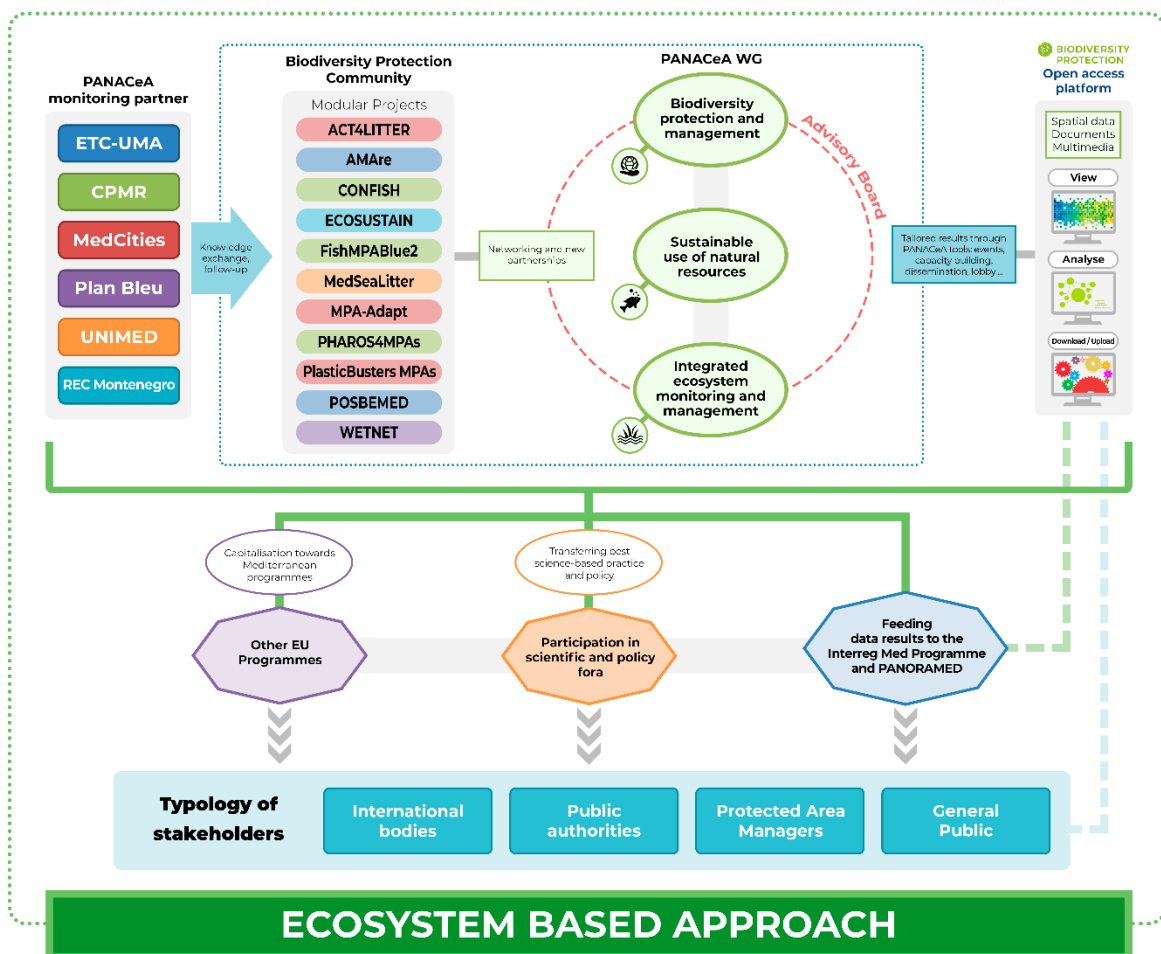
PANACeA monitoring partner

ETC-UMA

CPMR

MedCities

Plan Bleu

UNIMED

REC Montenegro

Knowledge exchange, follow-up

Biodiversity Protection Community

Modular Projects

ACT4LITTER

AMAre

CONFISH

ECOSUSTAIN

FishMPABlue2

MedSeaLitter

MPA-Adapt

PHAROS4MPAs

PlasticBusters MPAs

POSBEMED

WETNET

Networking and new partnerships

PANACeA WG

Biodiversity protection and management

Advisory Board

Sustainable use of natural resources

Integrated ecosystem monitoring and management

Tailored results through PANACeA tools: events, capacity building, dissemination, lobby...

BIODIVERSITY PROTECTION

Open access platform

Spatial data
Documents
Multimedia

View

Analyse

Download / Upload

Capitalisation towards Mediterranean programmes

Transferring best science-based practice and policy

Other EU Programmes

Participation in scientific and policy fora

Feeding data results to the Interreg Med Programme and PANORAMED

Typology of stakeholders

International bodies

Public authorities

Protected Area Managers

General Public

ECOSYSTEM BASED APPROACH